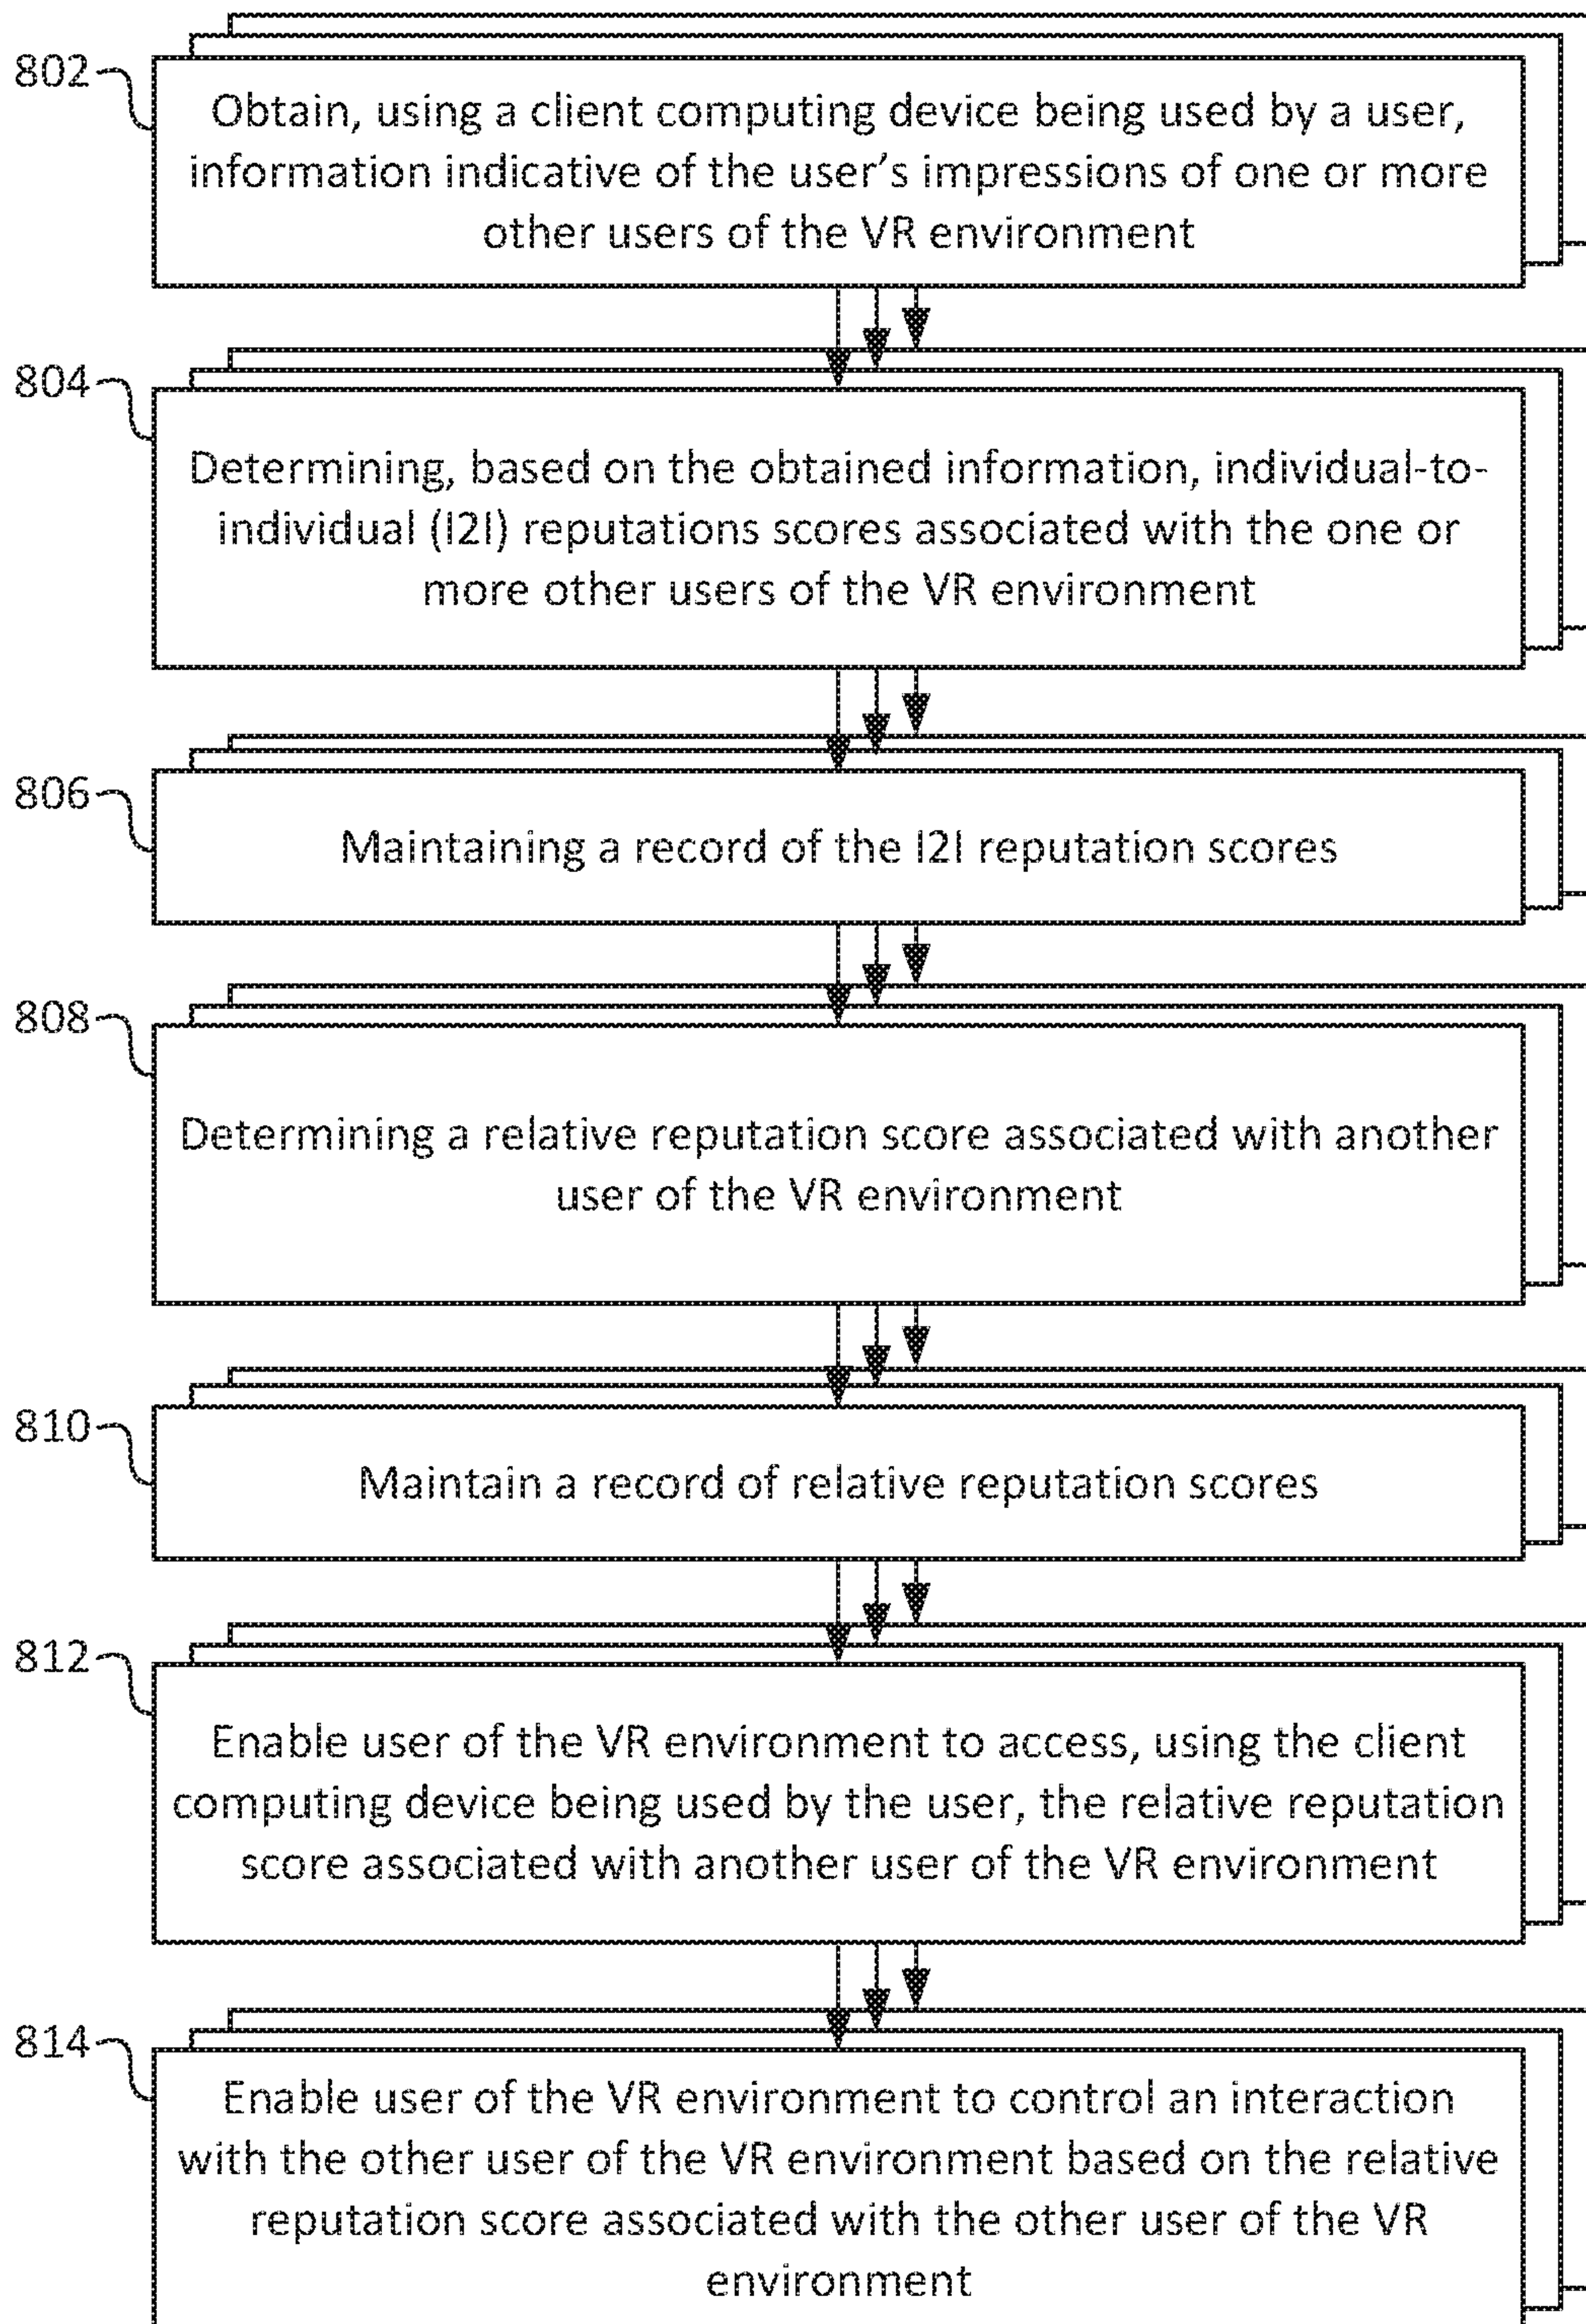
802

Obtain, using a client computing device being used by a user, information indicative of the user's impressions of one or more other users of the VR environment

804

Determining, based on the obtained information, individual-to-individual (I2I) reputations scores associated with the one or more other users of the VR environment

806

Maintaining a record of the I2I reputation scores

808

Determining a relative reputation score associated with another user of the VR environment

810

Maintain a record of relative reputation scores

812

Enable user of the VR environment to access, using the client computing device being used by the user, the relative reputation score associated with another user of the VR environment

814

Enable user of the VR environment to control an interaction with the other user of the VR environment based on the relative reputation score associated with the other user of the VR environment